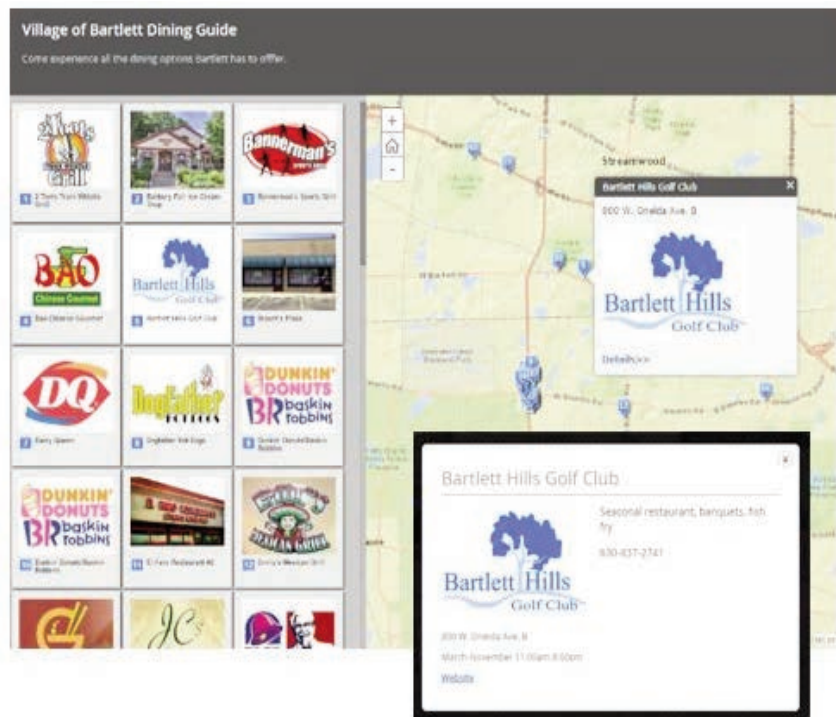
Village of Bartlett Dining Guide

Come experience all the dining options Bartlett has to offer.

2 Toots
Grill
1 2 Toots Train Whistle Grill

2 Bakery Fall Ice Cream Shop

Bannerman's
3 Bannerman's Sports Grill

BAO
Chinese Gourmet
4 Bao Chinese Gourmet

Bartlett Hills Golf Club
5 Bartlett Hills Golf Club

6 Brown's Plaza

DQ
7 Dairy Queen

DogFather
8 DogFather Hot Dogs

DUNKIN' DONUTS
BR baskin robbins
9 Dunkin' Donuts/Baskin Robbins

DUNKIN' DONUTS
BR baskin robbins
10 Dunkin' Donuts/Baskin Robbins

11 El Faro Restaurant #2

12 Emily's Mexican Grill

JC's

+
-

Streamwood

Bartlett Hills Golf Club
800 W. Oneida Ave. B
Bartlett Hills
Golf Club
Details>>

Bartlett Hills Golf Club
Bartlett Hills
Golf Club
Seasonal restaurant, banquets, fish fry
630-837-2741
800 W. Oneida Ave. B
March-November 11:00am-8:00pm
Website